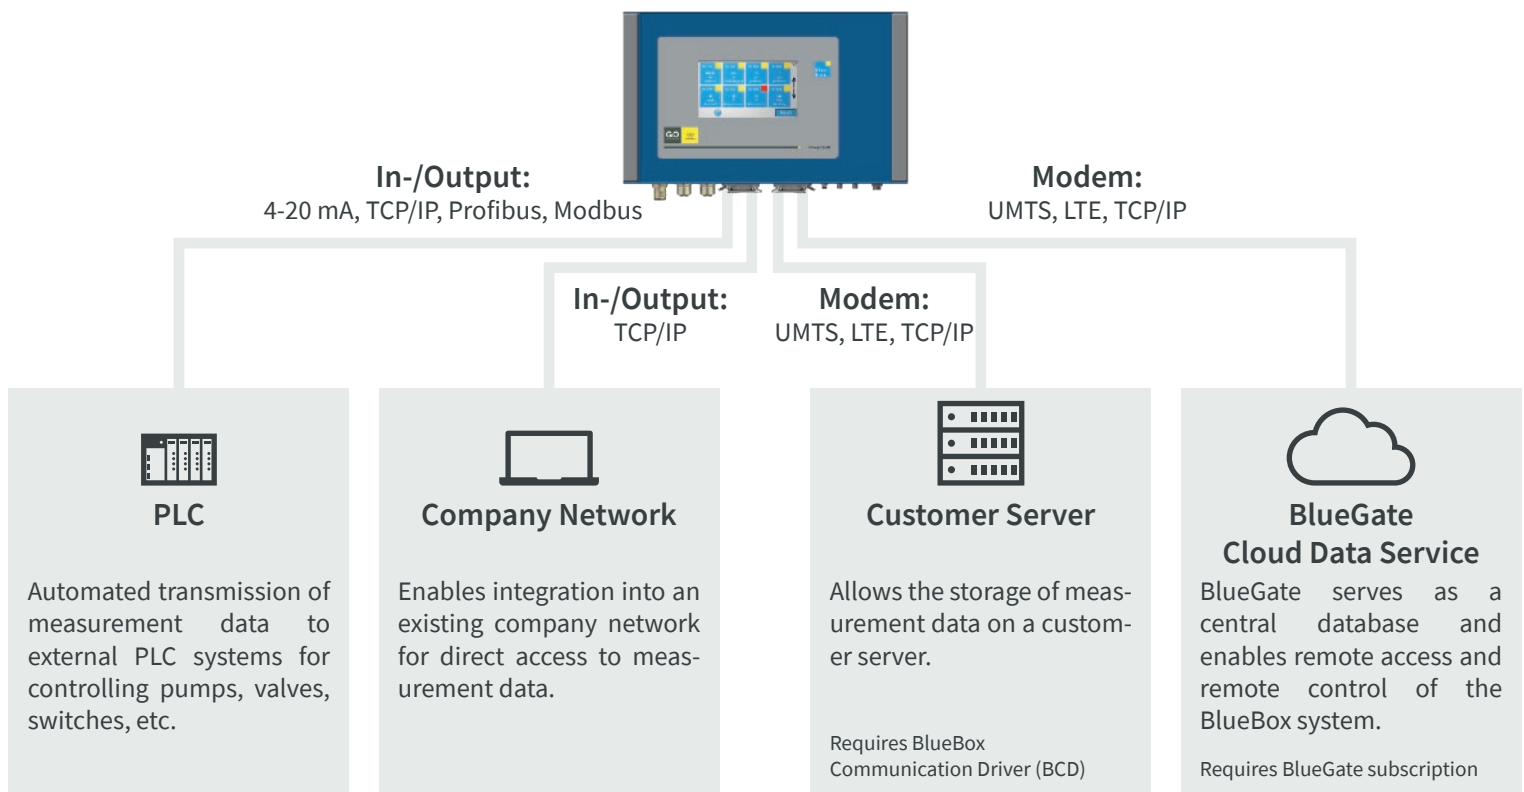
In-/Output:
4-20 mA, TCP/IP, Profibus, Modbus

Modem:
UMTS, LTE, TCP/IP

In-/Output:
TCP/IP

Modem:
UMTS, LTE, TCP/IP

PLC

Automated transmission of measurement data to external PLC systems for controlling pumps, valves, switches, etc.

Company Network

Enables integration into an existing company network for direct access to measurement data.

Customer Server

Allows the storage of measurement data on a customer server.

Requires BlueBox Communication Driver (BCD)

BlueGate Cloud Data Service

BlueGate serves as a central database and enables remote access and remote control of the BlueBox system.

Requires BlueGate subscription